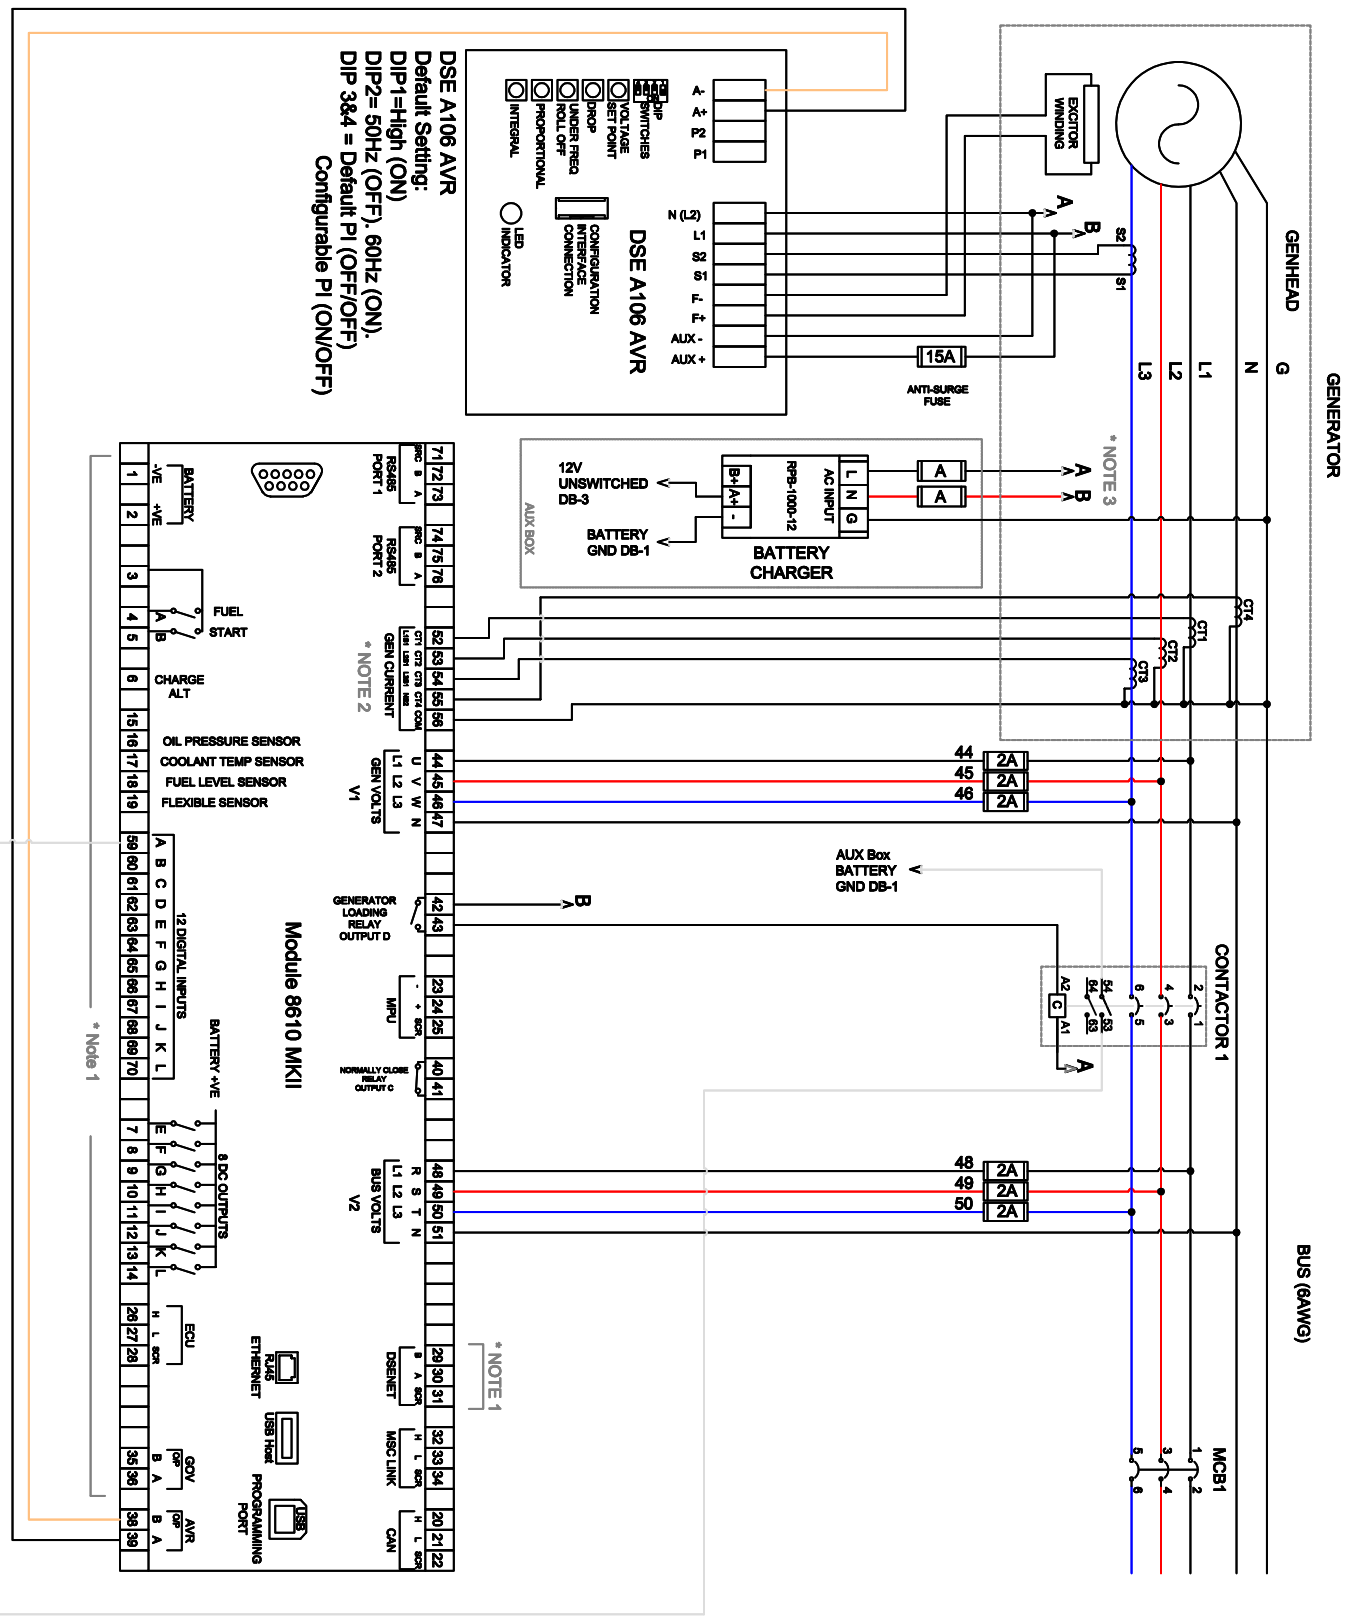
DSE A106 AVR
Default Setting:
DIP1=High (ON)
DIP2= 50Hz (OFF). 60Hz (ON).
DIP 3&4 = Default PI (OFF/OFF)
Configurable PI (ON/OFF)

DIP SWITCHES
VOLTAGE SET POINT
DROP
UNDER FREQ ROLL OFF
PROPORTIONAL
INTEGRAL
CONFIGURATION INTERFACE CONNECTION
LED INDICATOR
DSE A106 AVR

A-
A+
P2
P1
N (L2)
L1
S2
S1
F-
F+
AUX -
AUX +

15A
ANTI-SURGE FUSE

EXCITOR WINDING
GENHEAD
GENERATOR
A
B
S2
S1
L3
L2
L1
N
G
* NOTE 3

12V UNSWITCHED DB-3
BATTERY GND DB-1
B+
A+
-
RPB-1000-12
AC INPUT
L
N
G
A
A
A
B
AUX BOX
BATTERY CHARGER

CT4
CT1
CT2
CT3

44
45
46
2A
2A
2A

AUX Box BATTERY GND DB-1
B
CONTACTOR 1
2 1
4 3
6 5
54 53
64 63
A2 C A1
A

48
49
50
2A
2A
2A

BUS (6AWG)
MCB1
1 2
3 4
5 6

Module 8610 MKII

BATTERY
-VE +VE
1 2
3
4 5
A B
FUEL
START
6
CHARGE ALT
15 16 17 18 19
OIL PRESSURE SENSOR
COOLANT TEMP SENSOR
FUEL LEVEL SENSOR
FLEXIBLE SENSOR
59 60 61 62 63 64 65 66 67 68 69 70
A B C D E F G H I J K L
12 DIGITAL INPUTS
BATTERY +VE
7 8 9 10 11 12 13 14
E F G H I J K L
8 DC OUTPUTS
26 27 28
H L SCR
ECU
35 36
B A
GOV
OP
38 39
B A
AVR
OP
* Note 1

RS485 PORT 1
SRC B A
71 72 73
RS485 PORT 2
SRC B A
74 75 76
GEN CURRENT
CT1 CT2 CT3 CT4 COM
52 53 54 55 56
* NOTE 2
GEN VOLTS V1
L1 L2 L3
U V W N
44 45 46 47
GENERATOR LOADING RELAY OUTPUT D
42 43
MPU
- + SCR
23 24 25
NORMALLY CLOSE RELAY OUTPUT C
40 41
BUS VOLTS V2
L1 L2 L3
R S T N
48 49 50 51
DSENET
B A SCR
29 30 31
* NOTE 1
MSC LINK
H L SCR
32 33 34
CAN
H L SCR
20 21 22
RJ45 ETHERNET
USB Host
USB
PROGRAMMING PORT